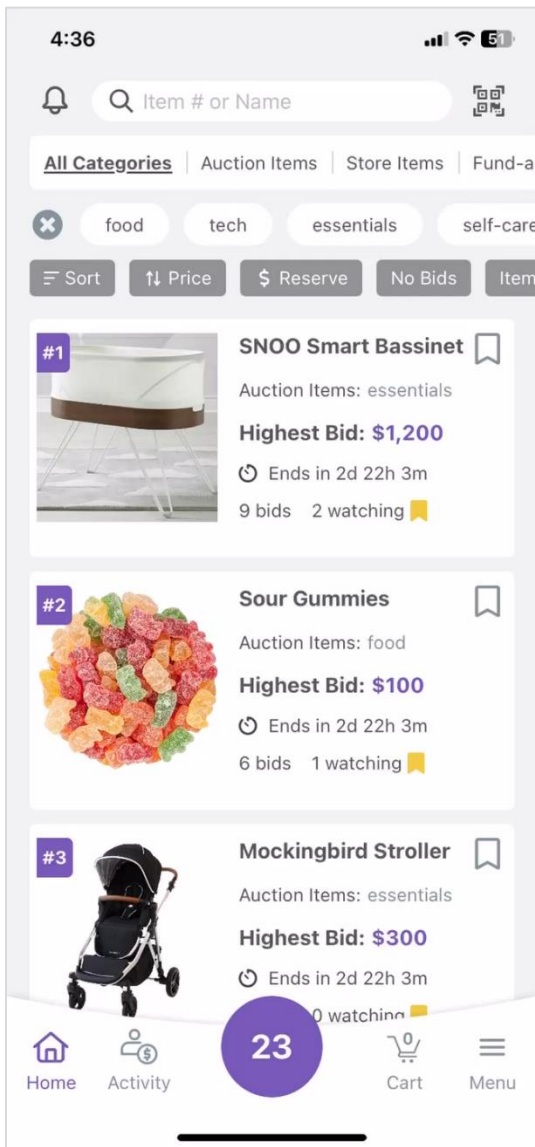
4:36

51

Item # or Name

All Categories | Auction Items | Store Items | Fund-a

food tech essentials self-care

Sort Price $ Reserve No Bids Item

#1
SNOO Smart Bassinet
Auction Items: essentials
Highest Bid: $1,200
Ends in 2d 22h 3m
9 bids 2 watching

#2
Sour Gummies
Auction Items: food
Highest Bid: $100
Ends in 2d 22h 3m
6 bids 1 watching

#3
Mockingbird Stroller
Auction Items: essentials
Highest Bid: $300
Ends in 2d 22h 3m
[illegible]0 watching

Home Activity 23 0 Cart Menu